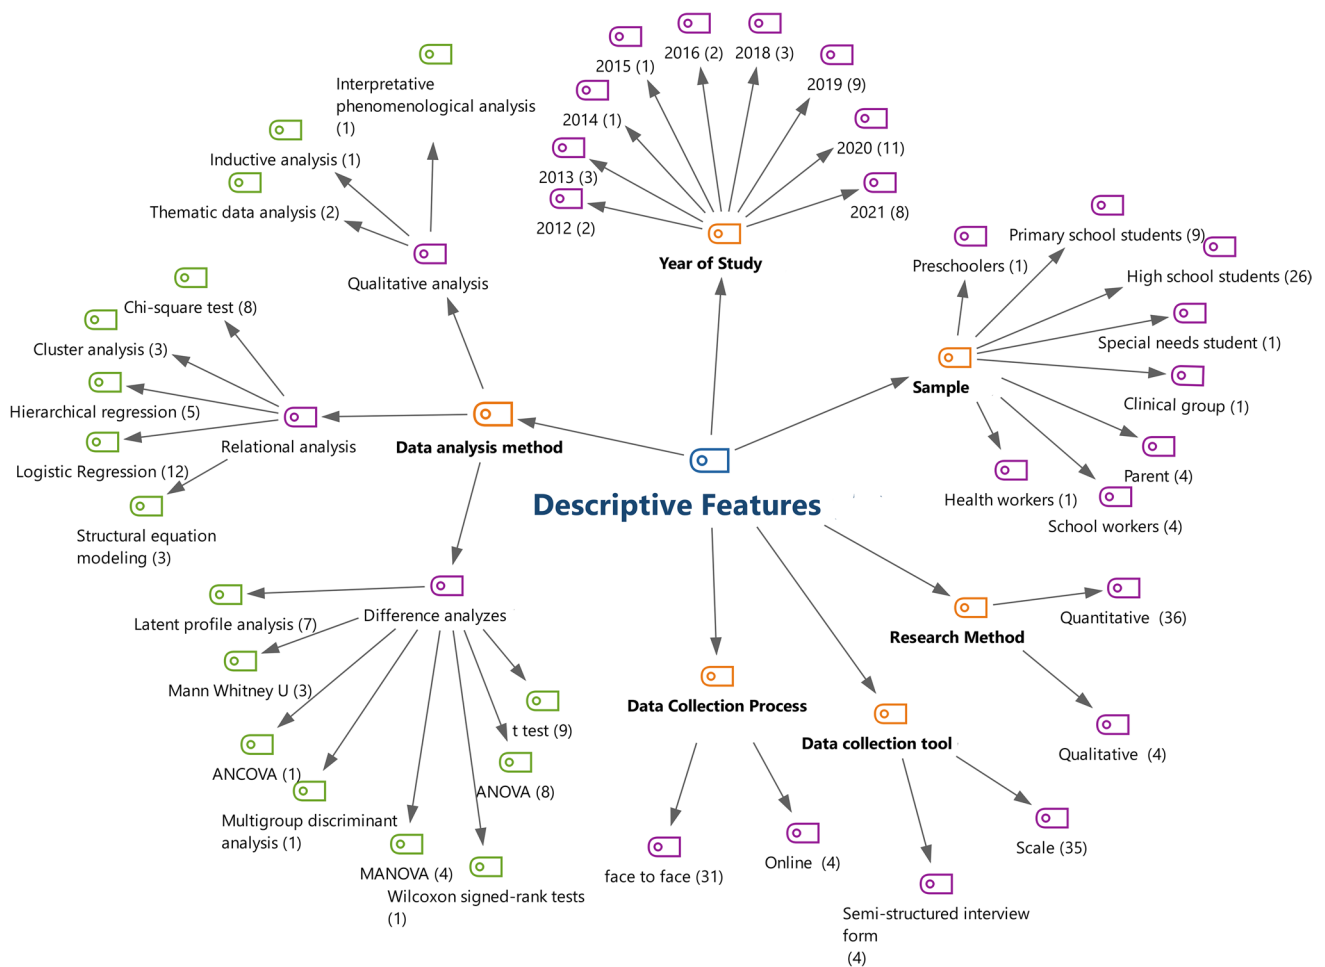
Interpretative phenomenological analysis (1)

Inductive analysis (1)

Thematic data analysis (2)

Qualitative analysis

2015 (1)

2016 (2)

2018 (3)

2019 (9)

2014 (1)

2020 (11)

2013 (3)

2012 (2)

2021 (8)

Year of Study

Primary school students (9)

Preschoolers (1)

High school students (26)

Special needs student (1)

Sample

Clinical group (1)

Parent (4)

Health workers (1)

School workers (4)

Chi-square test (8)

Cluster analysis (3)

Hierarchical regression (5)

Relational analysis

Logistic Regression (12)

Structural equation modeling (3)

Data analysis method

Descriptive Features

Research Method

Quantitative (36)

Qualitative (4)

Latent profile analysis (7)

Difference analyzes

Mann Whitney U (3)

t test (9)

ANCOVA (1)

ANOVA (8)

Multigroup discriminant analysis (1)

MANOVA (4)

Wilcoxon signed-rank tests (1)

Data Collection Process

face to face (31)

Online (4)

Data collection tool

Scale (35)

Semi-structured interview form (4)